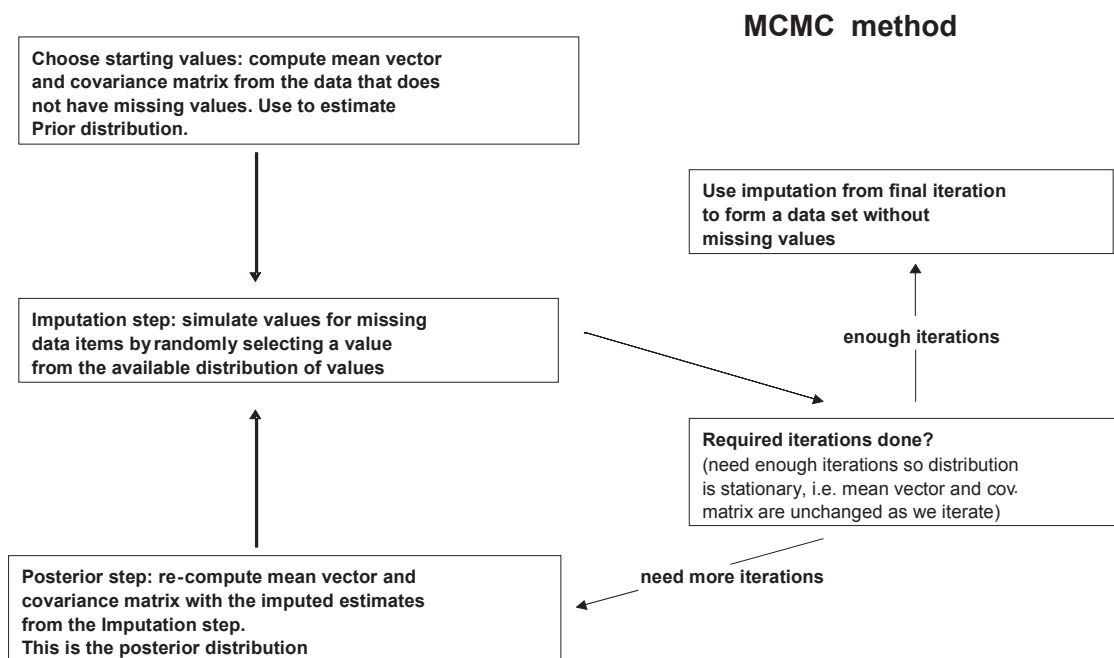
MCMC method

Choose starting values: compute mean vector and covariance matrix from the data that does not have missing values. Use to estimate Prior distribution.

Use imputation from final iteration to form a data set without missing values

Imputation step: simulate values for missing data items by randomly selecting a value from the available distribution of values

enough iterations

Required iterations done?
(need enough iterations so distribution is stationary, i.e. mean vector and cov. matrix are unchanged as we iterate)

need more iterations

Posterior step: re-compute mean vector and covariance matrix with the imputed estimates from the Imputation step.
This is the posterior distribution